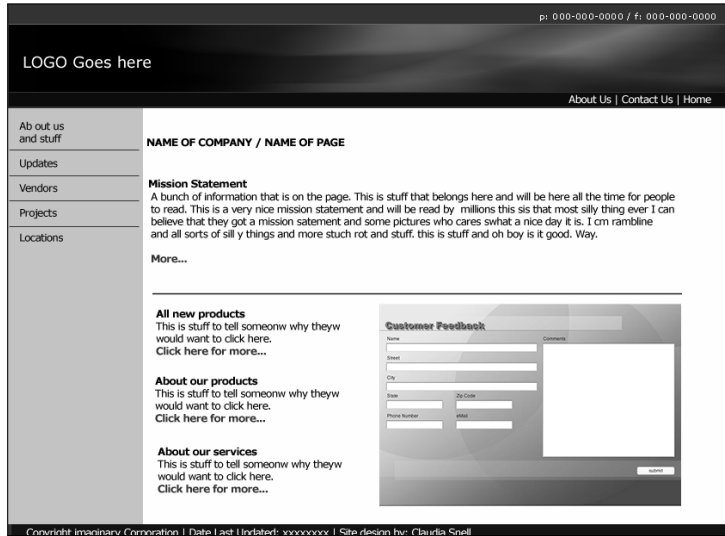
p: 000-000-0000 / f: 000-000-0000

LOGO Goes here

About Us | Contact Us | Home

Ab out us and stuff

Updates

Vendors

Projects

Locations

NAME OF COMPANY / NAME OF PAGE

Mission Statement
A bunch of information that is on the page. This is stuff that belongs here and will be here all the time for people to read. This is a very nice mission statement and will be read by millions this sis that most silly thing ever I can believe that they got a mission satement and some pictures who cares swhat a nice day it is. I cm rambline and all sorts of sill y things and more stuch rot and stuff. this is stuff and oh boy is it good. Way.

More...

All new products
This is stuff to tell someonw why theyw would want to click here.
Click here for more...

About our products
This is stuff to tell someonw why theyw would want to click here.
Click here for more...

About our services
This is stuff to tell someonw why theyw would want to click here.
Click here for more...

Customer Feedback

Name

Street

City

State

Zip Code

Phone Number

eMail

Comments

submit

Copyright imaginary Corporation | Date Last Updated: xxxxxxxx | Site design by: Claudia Snell